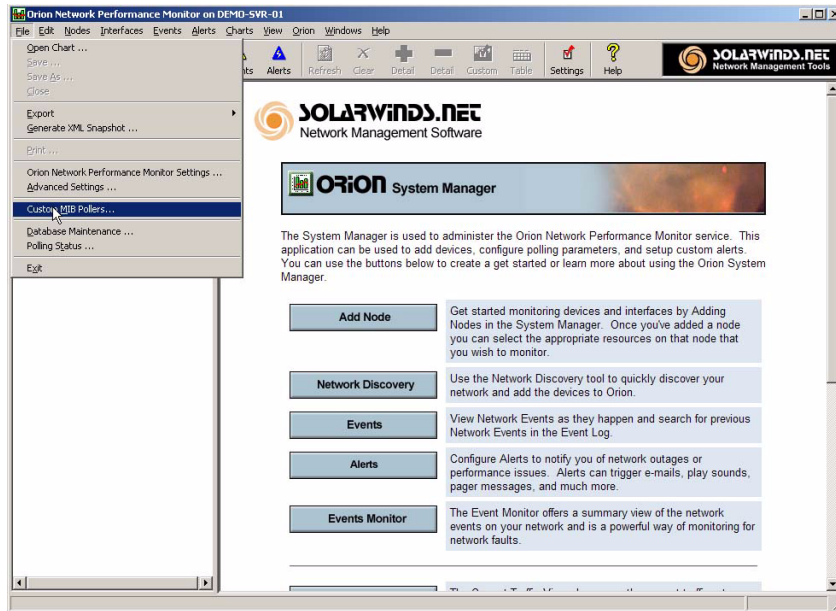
Orion Network Performance Monitor on DEMO-SVR-01

File Edit Nodes Interfaces Events Alerts Charts View Orion Windows Help

Open Chart ...
Save ...
Save As ...
Close

Export
Generate XML Snapshot ...

Print ...

Orion Network Performance Monitor Settings ...
Advanced Settings ...

Custom MIB Pollers...

Database Maintenance ...
Polling Status ...

Exit

nts Alerts Refresh Clear Detail Detail Custom Table Settings Help

SOLARWINDS.NET Network Management Tools

SOLARWINDS.NET
Network Management Software

ORION System Manager

The System Manager is used to administer the Orion Network Performance Monitor service. This application can be used to add devices, configure polling parameters, and setup custom alerts. You can use the buttons below to create a get started or learn more about using the Orion System Manager.

Add Node

Get started monitoring devices and interfaces by Adding Nodes in the System Manager. Once you've added a node you can select the appropriate resources on that node that you wish to monitor.

Network Discovery

Use the Network Discovery tool to quickly discover your network and add the devices to Orion.

Events

View Network Events as they happen and search for previous Network Events in the Event Log.

Alerts

Configure Alerts to notify you of network outages or performance issues. Alerts can trigger e-mails, play sounds, pager messages, and much more.

Events Monitor

The Event Monitor offers a summary view of the network events on your network and is a powerful way of monitoring for network faults.

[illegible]